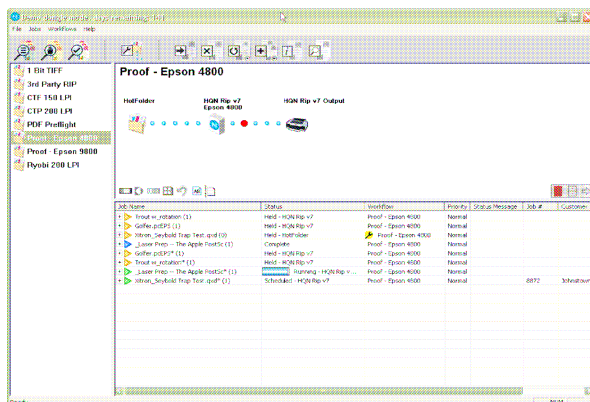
File Jobs Workflows Help

1 Bit TIFF
3rd Party RIP
CTF 150 LPI
CTP 200 LPI
PDF Preflight
Proof - Epson 4800
Proof - Epson 9800
Ryobi 200 LPI

Proof - Epson 4800

HotFolder
HQN Rip v7 Epson 4800
HQN Rip v7 Output

| Job Name | Status | Workflow | Priority | Status Message | Job # | Custome |
|---|---|---|---|---|---|---|
| Trout w_rotation (1) | Held - HQN Rip v7 | Proof - Epson 4800 | Normal | | | |
| Golfer.psEPS (1) | Held - HQN Rip v7 | Proof - Epson 4800 | Normal | | | |
| Xthion_Seybold Trap Test.qxd (0) | Held - HotFolder | Proof - Epson 4800 | Normal | | | |
| _Laser Prep -- The Apple PostSc (1) | Complete | Proof - Epson 4800 | Normal | | | |
| Golfer.psEPS* (1) | Held - HQN Rip v7 | Proof - Epson 4800 | Normal | | | |
| Trout w_rotation* (1) | Held - HQN Rip v7 | Proof - Epson 4800 | Normal | | | |
| _Laser Prep -- The Apple PostSc* (1) | Running - HQN Rip v... | Proof - Epson 4800 | Normal | | | |
| Xthion_Seybold Trap Test.qxd* (1) | Scheduled - HQN Rip v7 | Proof - Epson 4800 | Normal | | 8872 | Johnstow |